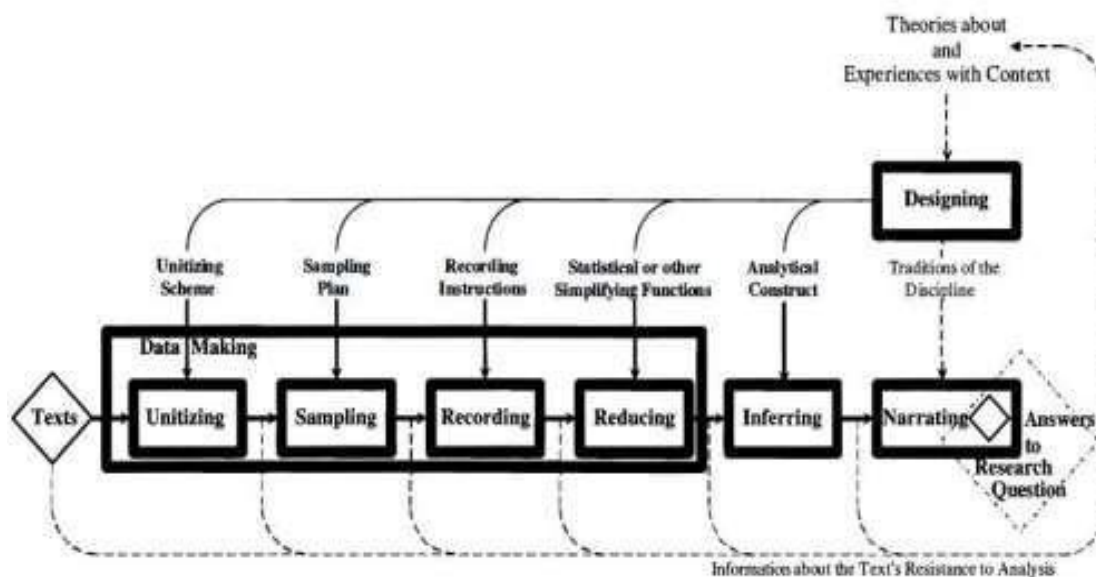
Theories about and Experiences with Context

Designing

Unitizing Scheme

Sampling Plan

Recording Instructions

Statisticel or other Simplifying Functions

Analytical Construct

Traditions of the Discipline

Data Making

Texts

Unitizing

Sampling

Recording

Reducing

Inferring

Narrating

Answers to Research Question

Information about the Text's Resistance to Analysis